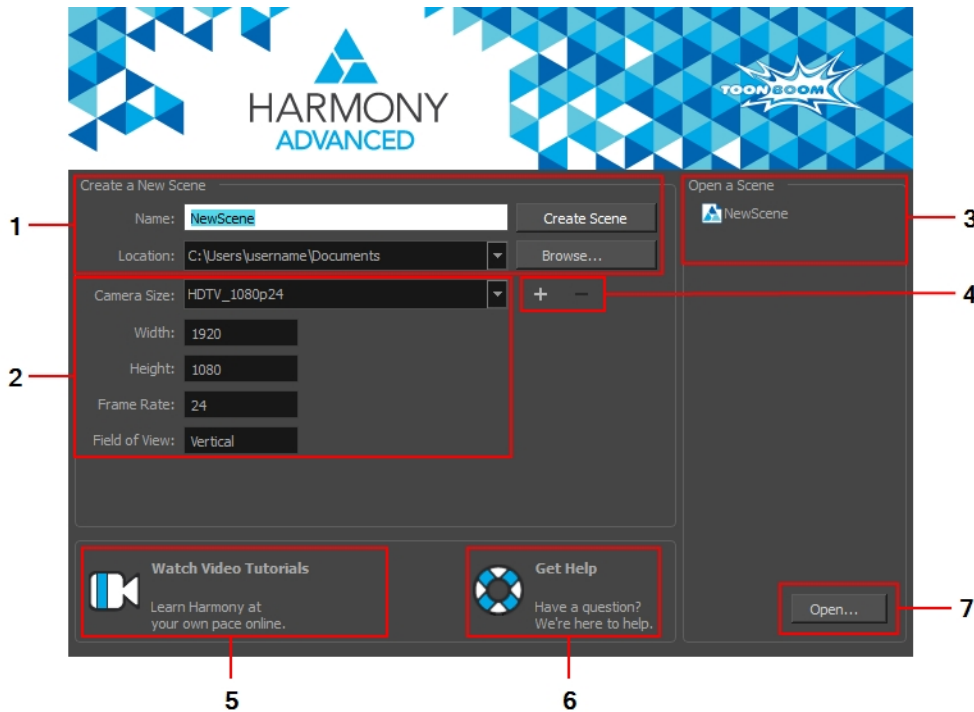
HARMONY
ADVANCED

TOON BOOM

Create a New Scene

Name: NewScene

Create Scene

Location: C:\Users\username\Documents

Browse...

Camera Size: HDTV_1080p24

+ −

Width: 1920

Height: 1080

Frame Rate: 24

Field of View: Vertical

Open a Scene

NewScene

Watch Video Tutorials

Learn Harmony at your own pace online.

Get Help

Have a question? We're here to help.

Open...

1

2

3

4

5

6

7